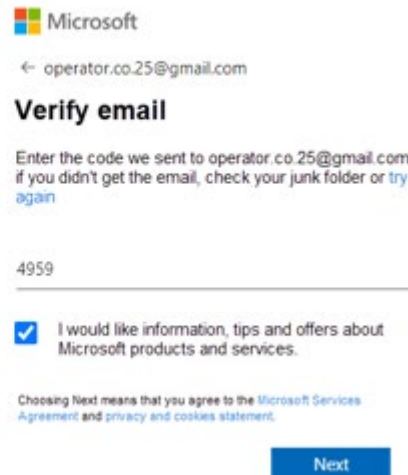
Microsoft

← operator.co.25@gmail.com

Verify email

Enter the code we sent to operator.co.25@gmail.com if you didn't get the email, check your junk folder or try again

4959

I would like information, tips and offers about Microsoft products and services.

Choosing Next means that you agree to the Microsoft Services Agreement and privacy and cookies statement.

Next